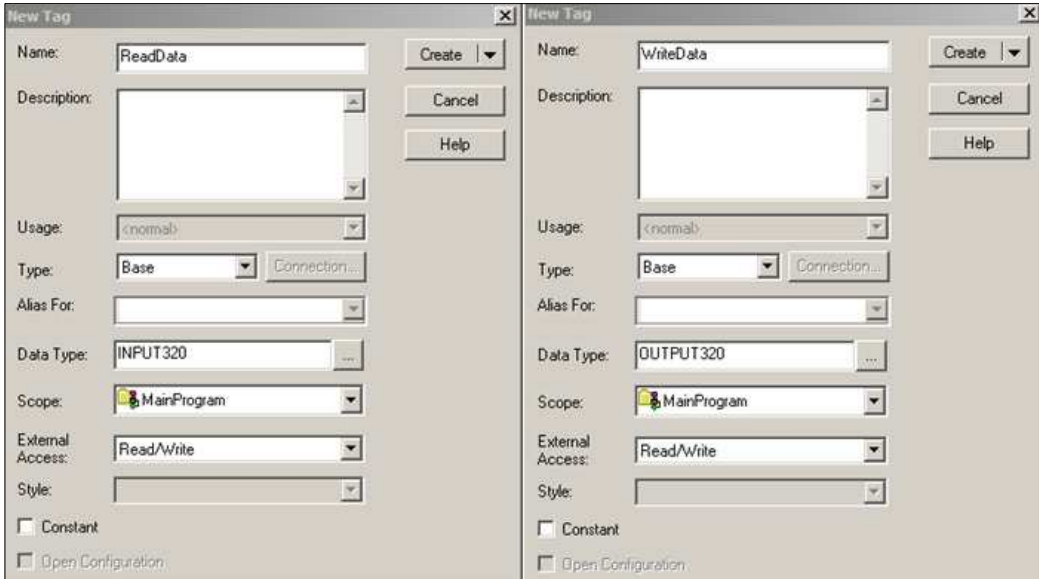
New Tag

Name: ReadData

Create

Description:

Cancel

Help

Usage: <normal>

Type: Base

Connection...

Alias For:

Data Type: INPUT320

...

Scope: MainProgram

External Access: Read/Write

Style:

Constant

Open Configuration

New Tag

Name: WriteData

Create

Description:

Cancel

Help

Usage: <normal>

Type: Base

Connection...

Alias For:

Data Type: OUTPUT320

...

Scope: MainProgram

External Access: Read/Write

Style:

Constant

Open Configuration